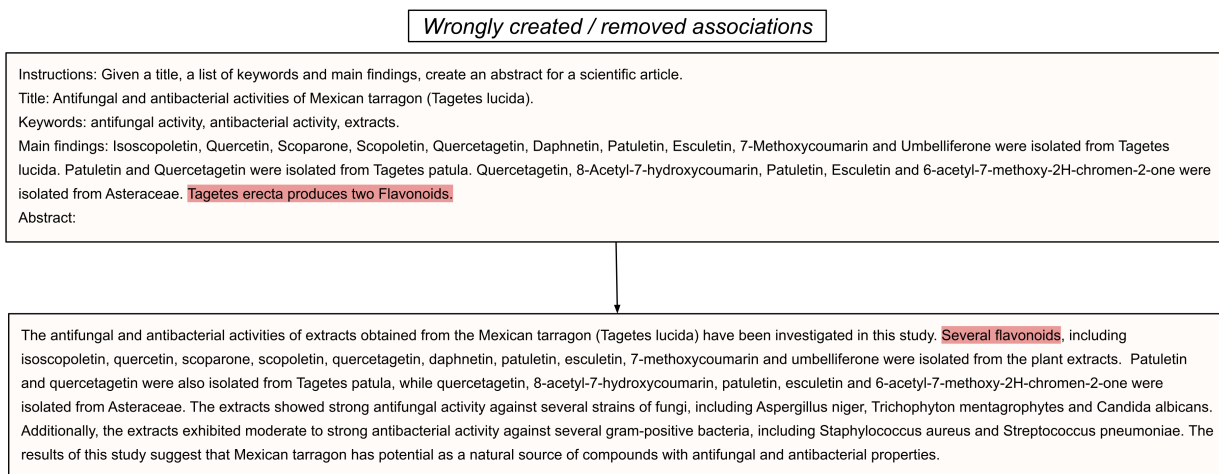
Wrongly created / removed associations

Instructions: Given a title, a list of keywords and main findings, create an abstract for a scientific article.
Title: Antifungal and antibacterial activities of Mexican tarragon (Tagetes lucida).
Keywords: antifungal activity, antibacterial activity, extracts.
Main findings: Isoscopoletin, Quercetin, Scoparone, Scopoletin, Quercetagetin, Daphnetin, Patuletin, Esculetin, 7-Methoxycoumarin and Umbelliferone were isolated from Tagetes lucida. Patuletin and Quercetagetin were isolated from Tagetes patula. Quercetagetin, 8-Acetyl-7-hydroxycoumarin, Patuletin, Esculetin and 6-acetyl-7-methoxy-2H-chromen-2-one were isolated from Asteraceae. Tagetes erecta produces two Flavonoids.
Abstract:

The antifungal and antibacterial activities of extracts obtained from the Mexican tarragon (Tagetes lucida) have been investigated in this study. Several flavonoids, including isoscopoletin, quercetin, scoparone, scopoletin, quercetagetin, daphnetin, patuletin, esculetin, 7-methoxycoumarin and umbelliferone were isolated from the plant extracts. Patuletin and quercetagetin were also isolated from Tagetes patula, while quercetagetin, 8-acetyl-7-hydroxycoumarin, patuletin, esculetin and 6-acetyl-7-methoxy-2H-chromen-2-one were isolated from Asteraceae. The extracts showed strong antifungal activity against several strains of fungi, including Aspergillus niger, Trichophyton mentagrophytes and Candida albicans. Additionally, the extracts exhibited moderate to strong antibacterial activity against several gram-positive bacteria, including Staphylococcus aureus and Streptococcus pneumoniae. The results of this study suggest that Mexican tarragon has potential as a natural source of compounds with antifungal and antibacterial properties.